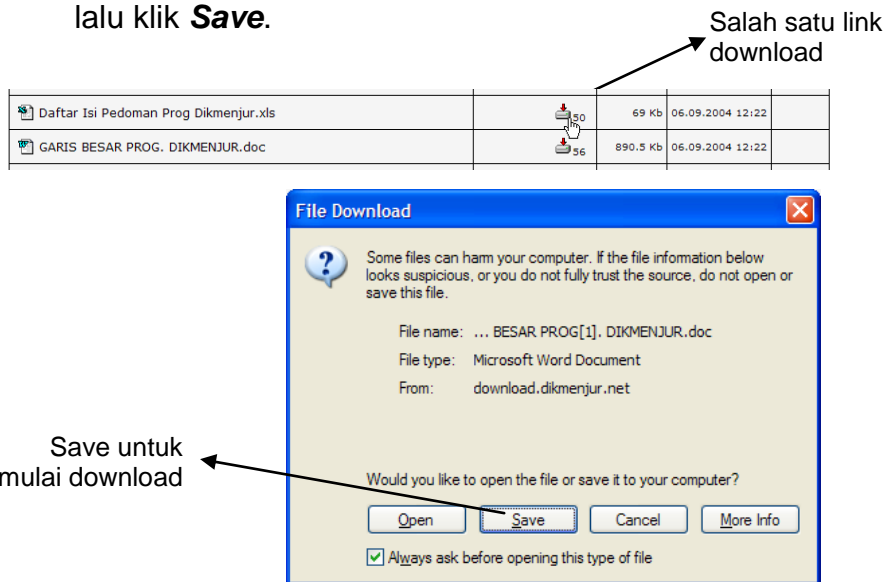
lalu klik ***Save***.

Salah satu link download

| | | | | | |
|---|---|---|---|---|---|
| Daftar Isi Pedoman Prog Dikmenjur.xls | | 50 | 69 Kb | 06.09.2004 12:22 | |
| GARIS BESAR PROG. DIKMENJUR.doc | | 56 | 890.5 Kb | 06.09.2004 12:22 | |

File Download

Some files can harm your computer. If the file information below looks suspicious, or you do not fully trust the source, do not open or save this file.

File name: ... BESAR PROG[1]. DIKMENJUR.doc
File type: Microsoft Word Document
From: download.dikmenjur.net

Save untuk mulai download

Would you like to open the file or save it to your computer?

Open Save Cancel More Info

Always ask before opening this type of file